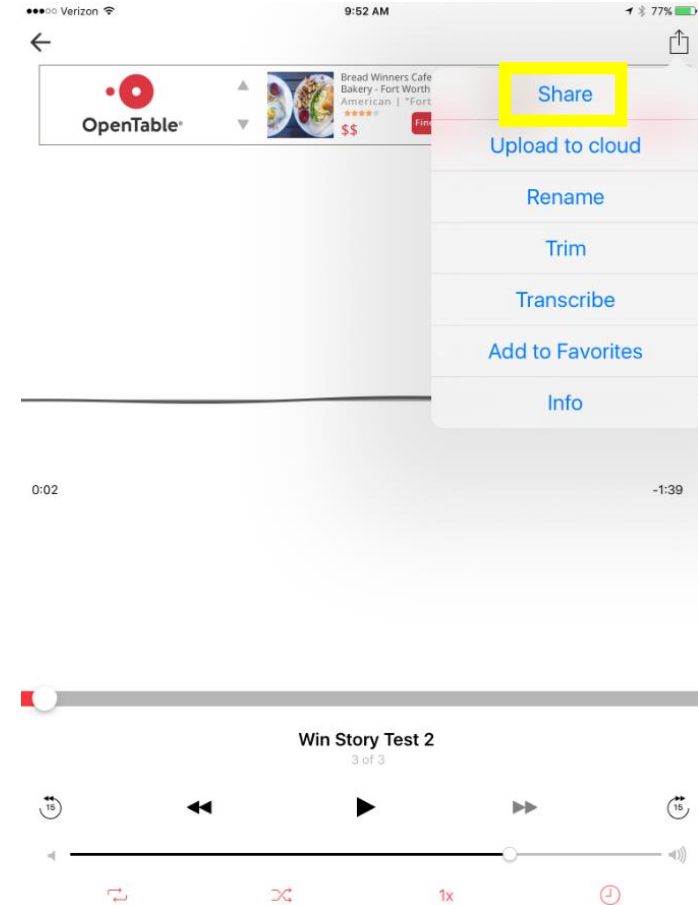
●●●○○ Verizon
9:52 AM
77%

OpenTable

Bread Winners Cafe Bakery - Fort Worth
American | "Fort
$$
Fin

Share
Upload to cloud
Rename
Trim
Transcribe
Add to Favorites
Info

0:02
-1:39

Win Story Test 2
3 of 3

15
15

1x